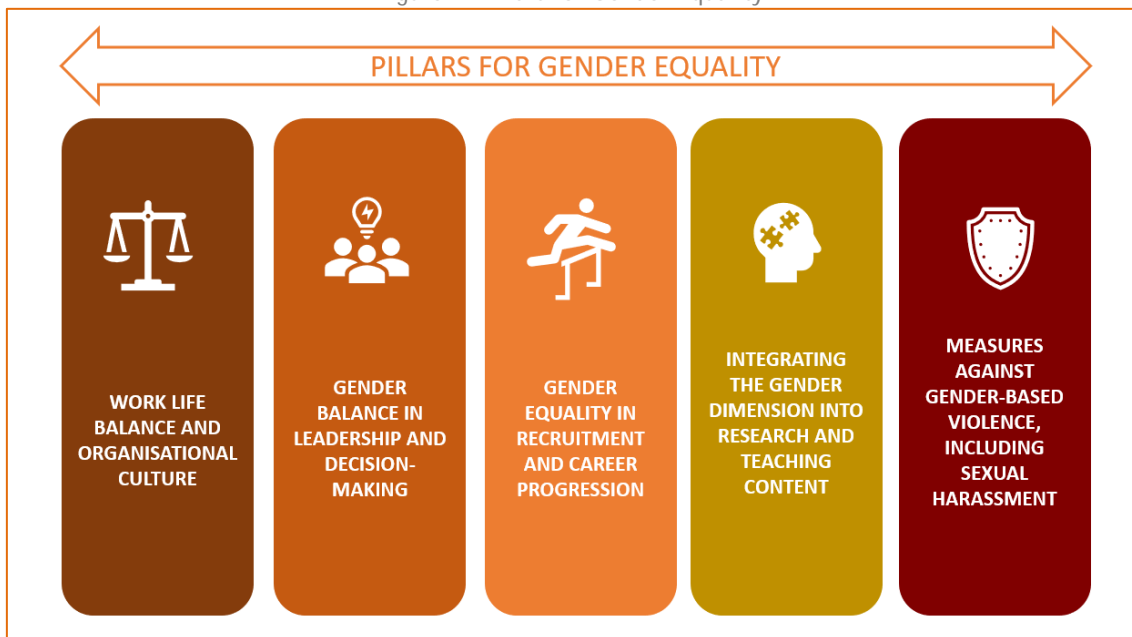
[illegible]

PILLARS FOR GENDER EQUALITY

WORK LIFE BALANCE AND ORGANISATIONAL CULTURE

GENDER BALANCE IN LEADERSHIP AND DECISION-MAKING

GENDER EQUALITY IN RECRUITMENT AND CAREER PROGRESSION

INTEGRATING THE GENDER DIMENSION INTO RESEARCH AND TEACHING CONTENT

MEASURES AGAINST GENDER-BASED VIOLENCE, INCLUDING SEXUAL HARASSMENT